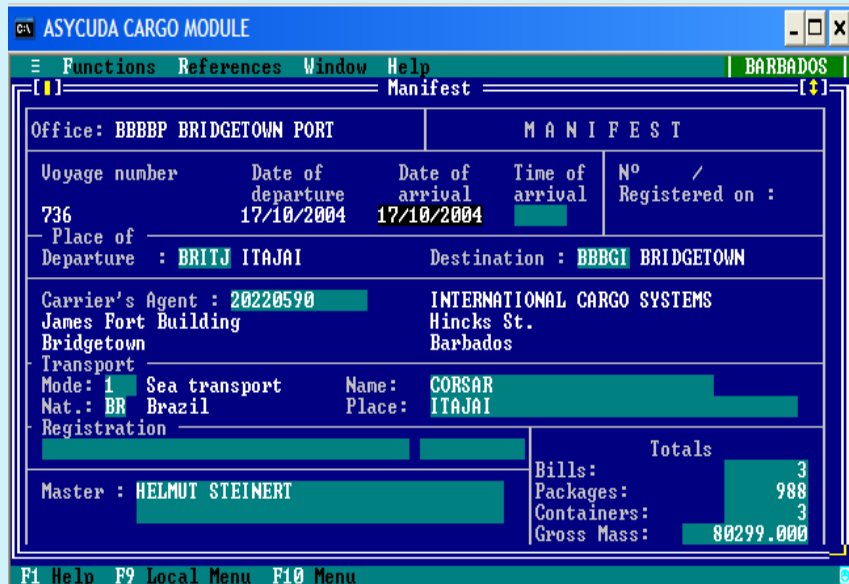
ASYCUDA CARGO MODULE

≡ Functions References Window Help | BARBADOS

[▮] Manifest [↕]

Office: BBBBP BRIDGETOWN PORT

M A N I F E S T

Voyage number
736

Date of departure
17/10/2004

Date of arrival
17/10/2004

Time of arrival

Nº /
Registered on :

Place of
Departure : BRITJ ITAJAI

Destination : BBBGI BRIDGETOWN

Carrier's Agent : 20220590
James Fort Building
Bridgetown

INTERNATIONAL CARGO SYSTEMS
Hincks St.
Barbados

Transport
Mode: 1 Sea transport
Nat.: BR Brazil

Name: CORSAR
Place: ITAJAI

Registration

Totals
Bills: 3
Packages: 988
Containers: 3
Gross Mass: 80299.000

Master : HELMUT STEINERT

F1 Help F9 Local Menu F10 Menu